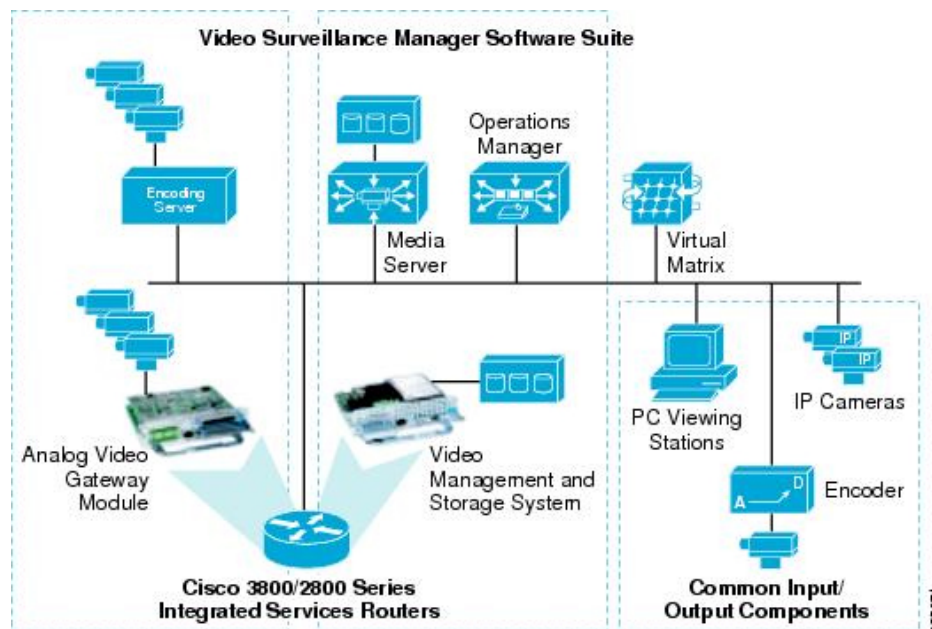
Video Surveillance Manager Software Suite

Encoding Server

Operations Manager

Media Server

Virtual Matrix

PC Viewing Stations

IP

IP

IP Cameras

Analog Video Gateway Module

Video Management and Storage System

A

D

Encoder

Cisco 3800/2800 Series Integrated Services Routers

Common Input/ Output Components